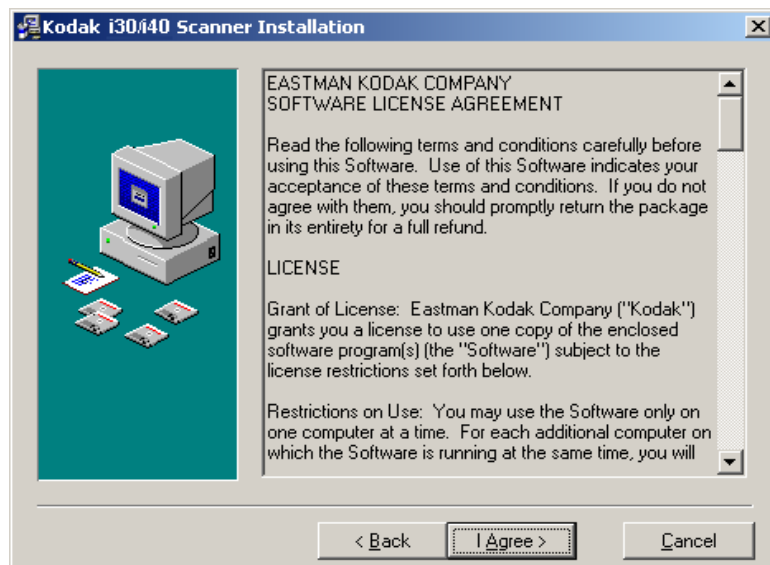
Kodak i30/i40 Scanner Installation

EASTMAN KODAK COMPANY
SOFTWARE LICENSE AGREEMENT

Read the following terms and conditions carefully before using this Software. Use of this Software indicates your acceptance of these terms and conditions. If you do not agree with them, you should promptly return the package in its entirety for a full refund.

LICENSE

Grant of License: Eastman Kodak Company ("Kodak") grants you a license to use one copy of the enclosed software program(s) (the "Software") subject to the license restrictions set forth below.

Restrictions on Use: You may use the Software only on one computer at a time. For each additional computer on which the Software is running at the same time, you will

< Back | I Agree > | Cancel